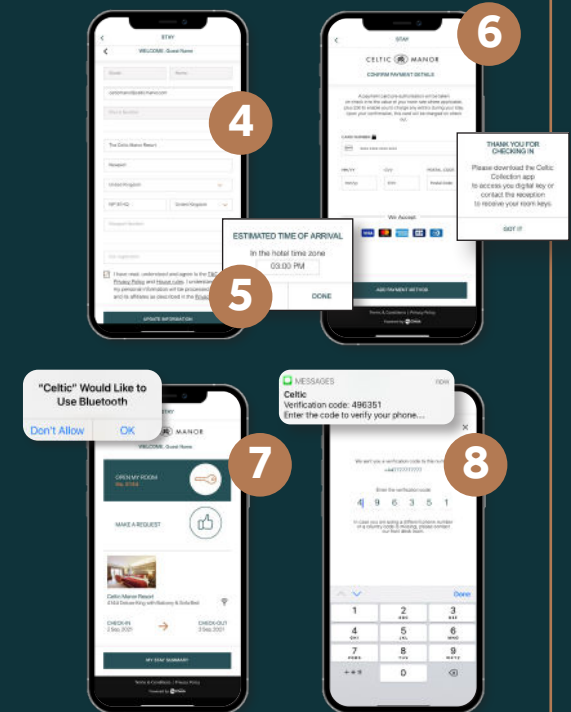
STAY

WELCOME Guest Name

4

The Celtic Manor Resort

Newport

United Kingdom

NP18 1HQ

United Kingdom

I have read, understood and agree to the T&C, Privacy Policy and House rules. I understand my personal information will be processed and its affiliates as described in the Privacy

UPDATE INFORMATION

ESTIMATED TIME OF ARRIVAL

In the hotel time zone

03:00 PM

5

DONE

6

STAY

CELTIC MANOR

CONFIRM PAYMENT DETAILS

CARD NUMBER

We Accept

ADD PAYMENT METHOD

Terms & Conditions | Privacy Policy

THANK YOU FOR CHECKING IN

Please download the Celtic Collection app to access you digital key or contact the reception to receive your room keys.

GOT IT

"Celtic" Would Like to Use Bluetooth

Don't Allow

OK

MANOR

WELCOME Guest Name

OPEN MY ROOM

7

MAKE A REQUEST

Celtic Manor Resort

CHECK-IN 2 Sep 2021

CHECK-OUT 3 Sep 2021

MY STAY SUMMARY

Terms & Conditions | Privacy Policy

MESSAGES

now

Celtic

Verification code: 496351

Enter the code to verify your phone...

8

Enter the verification code

4 9 6 3 5 1

Done

1

2 ABC

3 DEF

4 GHI

5 JKL

6 MNO

7 PQRS

8 TUV

9 WXYZ

+*#

0